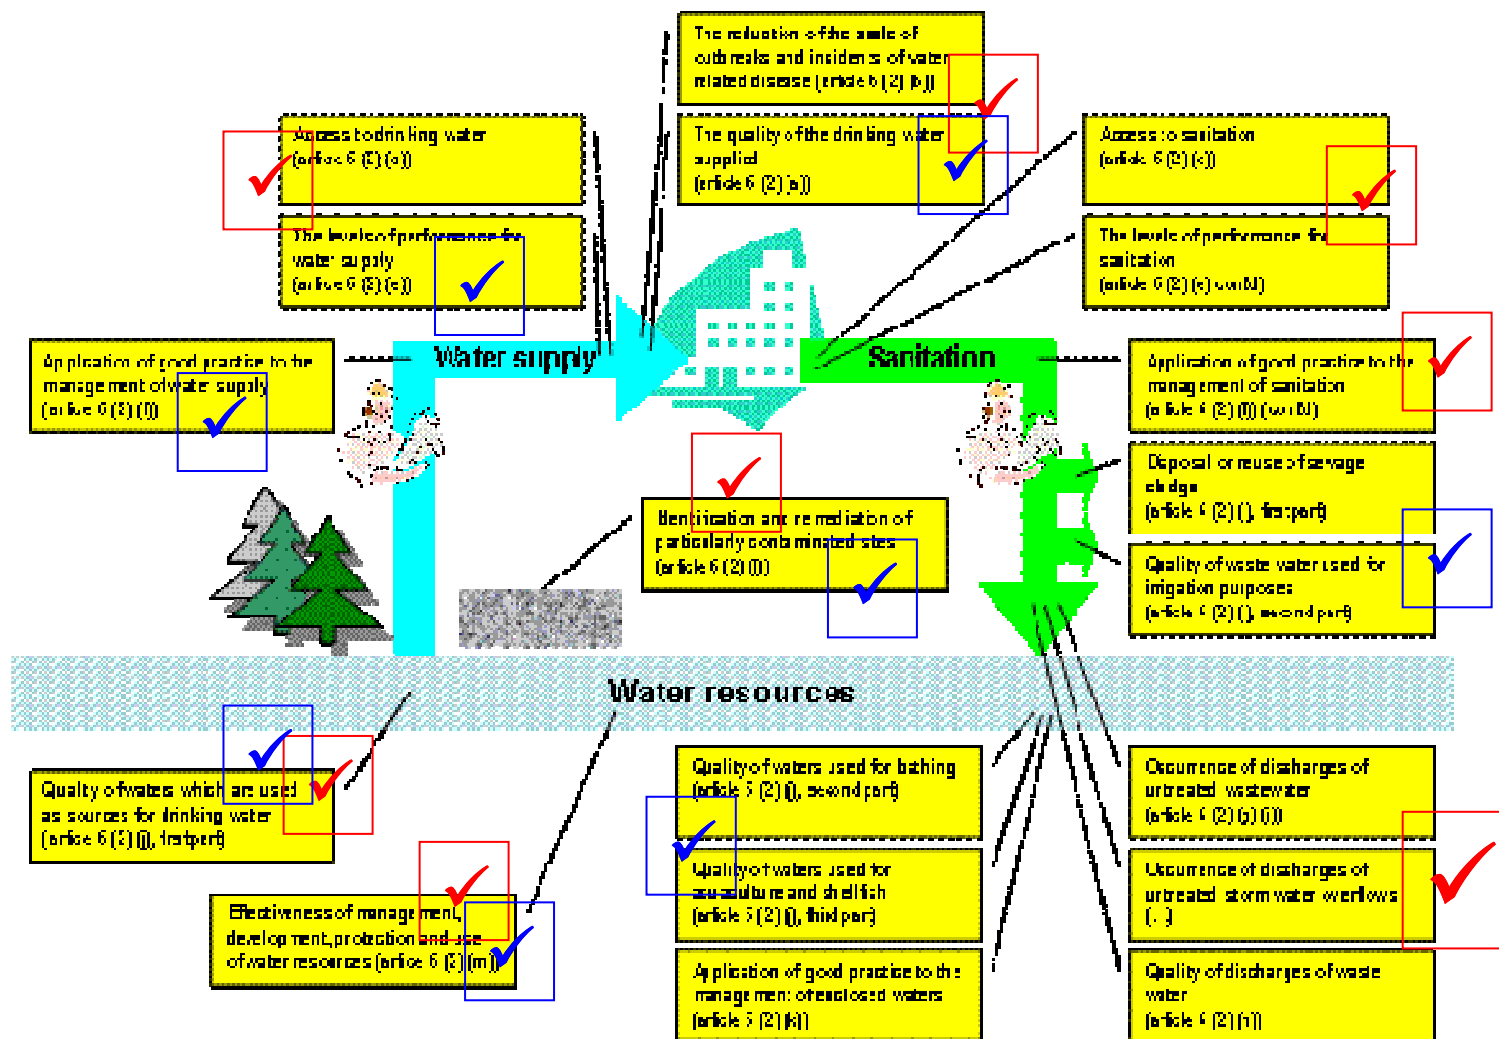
The reduction of the scale of outbreaks and incidents of water related disease (article 6 (2) (b))

Access to drinking water (article 6 (2) (a))

The quality of the drinking water supplied (article 6 (2) (a))

Access to sanitation (article 6 (2) (c))

The levels of performance for water supply (article 6 (2) (e))

The levels of performance for sanitation (article 6 (2) (e) cont'd)

Application of good practice to the management of water supply (article 6 (2) (f))

Water supply

Sanitation

Application of good practice to the management of sanitation (article 6 (2) (f) cont'd)

Disposal or reuse of sewage sludge (article 6 (2) (i), first part)

Identification and remediation of particularly contaminated sites (article 6 (2) (l))

Quality of waste water used for irrigation purposes (article 6 (2) (i), second part)

Water resources

Quality of waters which are used as sources for drinking water (article 6 (2) (j), first part)

Quality of waters used for bathing (article 6 (2) (j), second part)

Occurrence of discharges of untreated wastewater (article 6 (2) (h) (i))

Quality of waters used for aquaculture and shellfish (article 6 (2) (j), third part)

Occurrence of discharges of untreated storm water overflows (...)

Effectiveness of management, development, protection and use of water resources (article 6 (2) (m))

Application of good practice to the management of enclosed waters (article 6 (2) (k))

Quality of discharges of waste water (article 6 (2) (h))